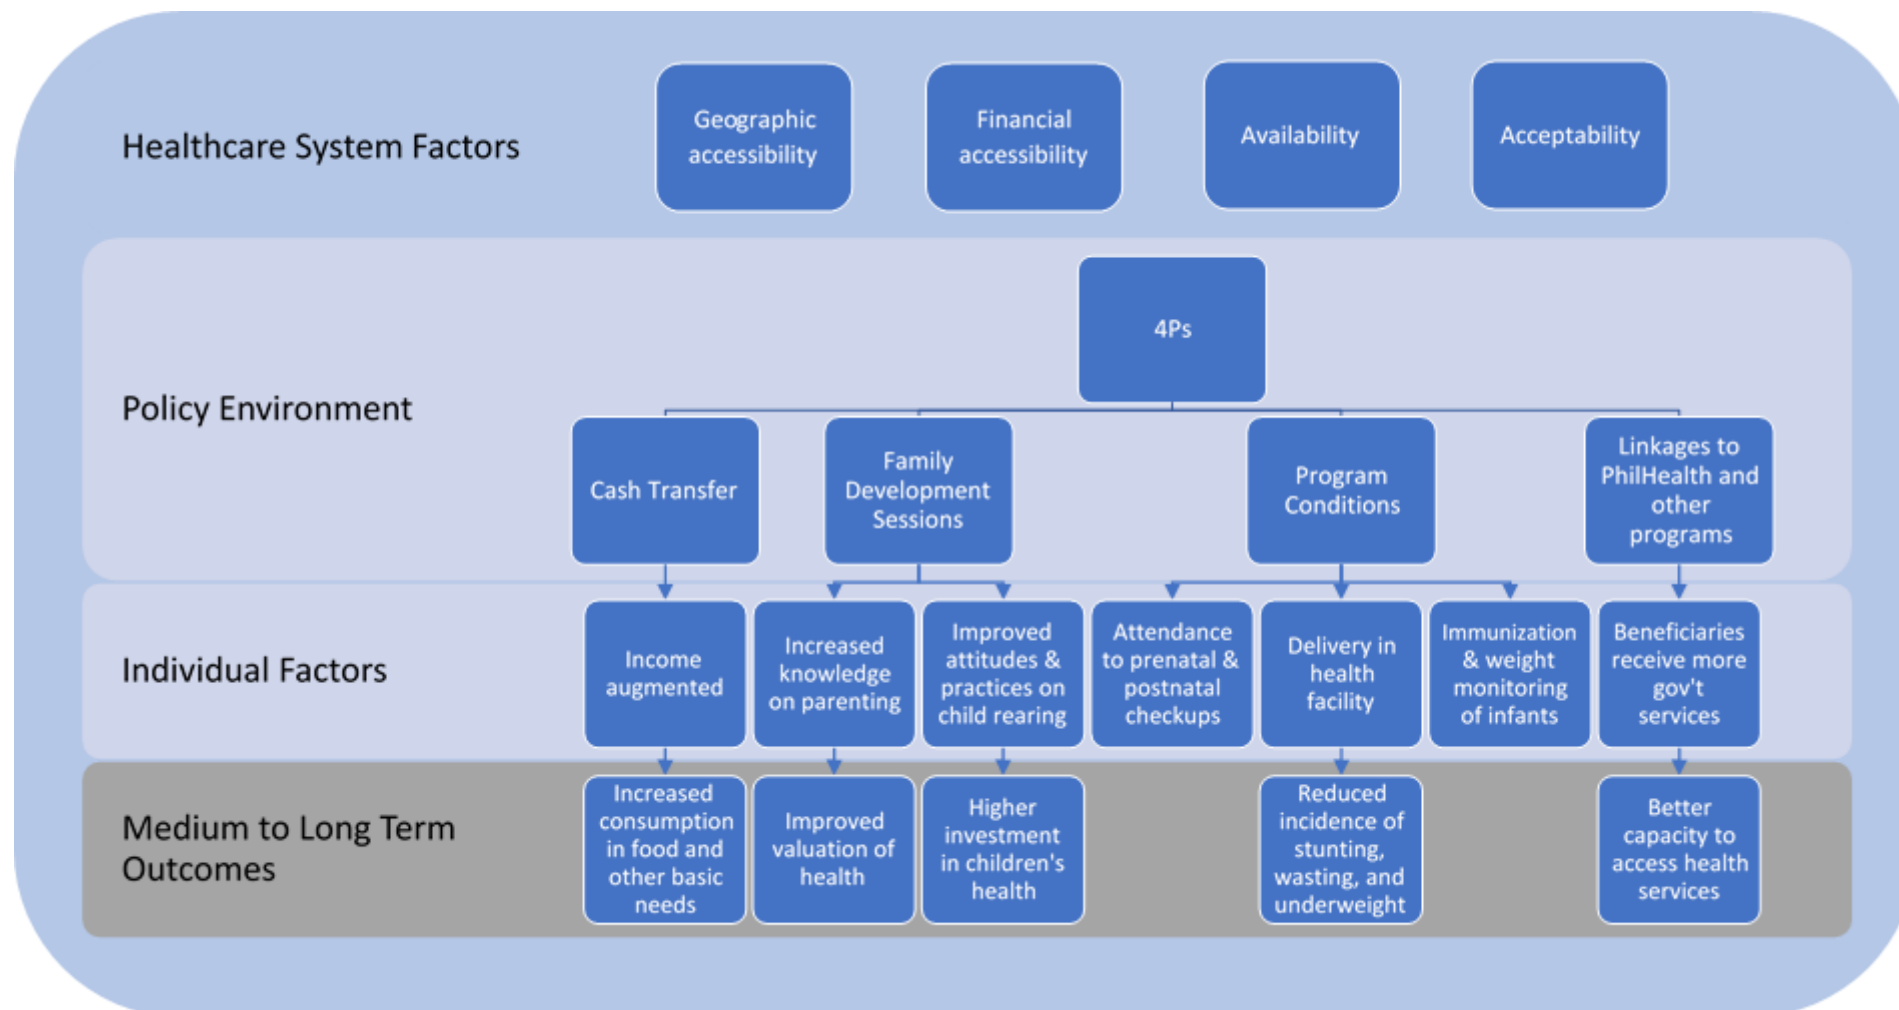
Healthcare System Factors

Geographic accessibility

Financial accessibility

Availability

Acceptability

Policy Environment

4Ps

Cash Transfer

Family Development Sessions

Program Conditions

Linkages to PhilHealth and other programs

Individual Factors

Income augmented

Increased knowledge on parenting

Improved attitudes & practices on child rearing

Attendance to prenatal & postnatal checkups

Delivery in health facility

Immunization & weight monitoring of infants

Beneficiaries receive more gov't services

Medium to Long Term Outcomes

Increased consumption in food and other basic needs

Improved valuation of health

Higher investment in children's health

Reduced incidence of stunting, wasting, and underweight

Better capacity to access health services